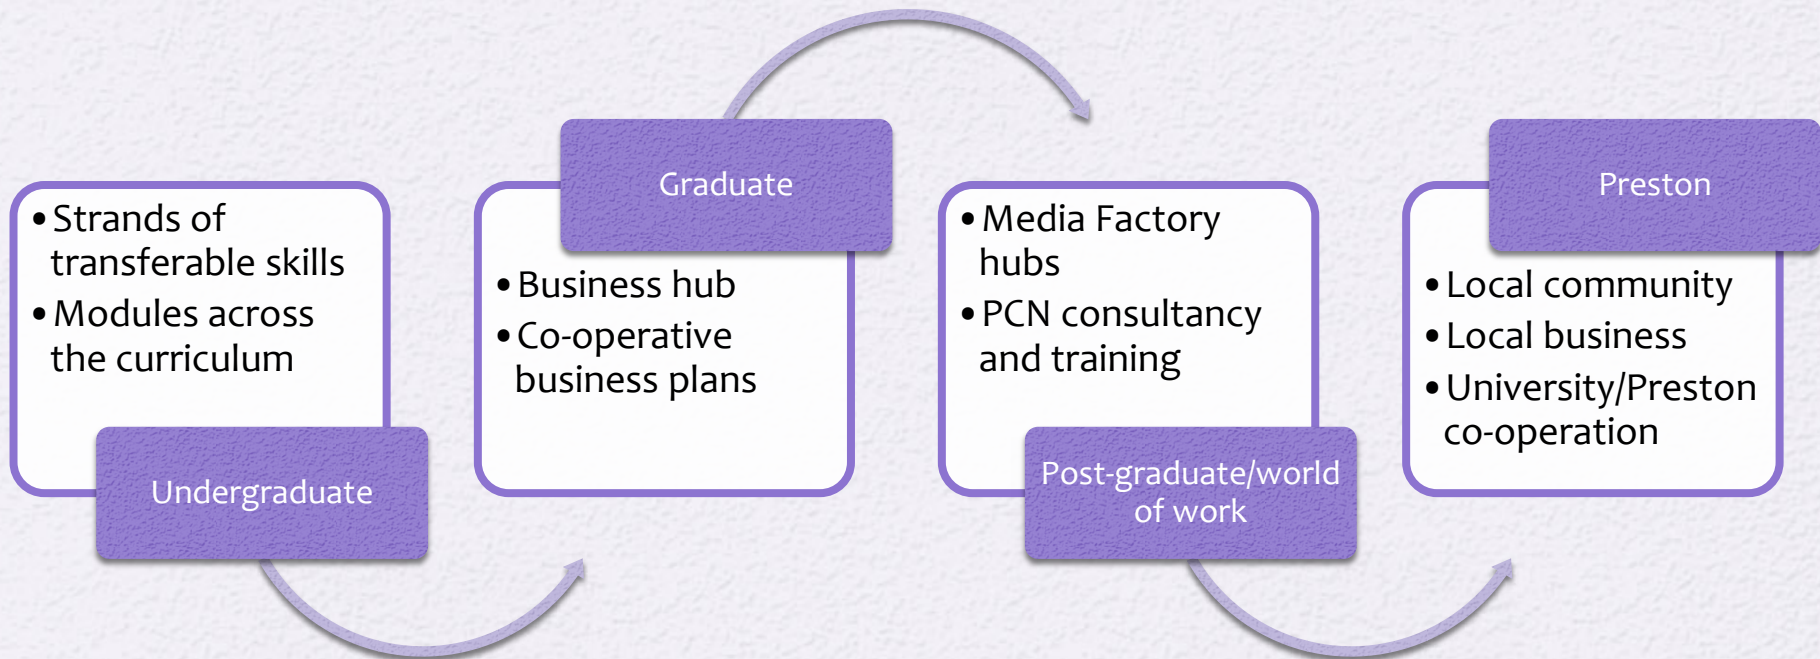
- Strands of transferable skills
- Modules across the curriculum

Undergraduate

Graduate

- Business hub
- Co-operative business plans

- Media Factory hubs
- PCN consultancy and training

Post-graduate/world of work

Preston

- Local community
- Local business
- University/Preston co-operation